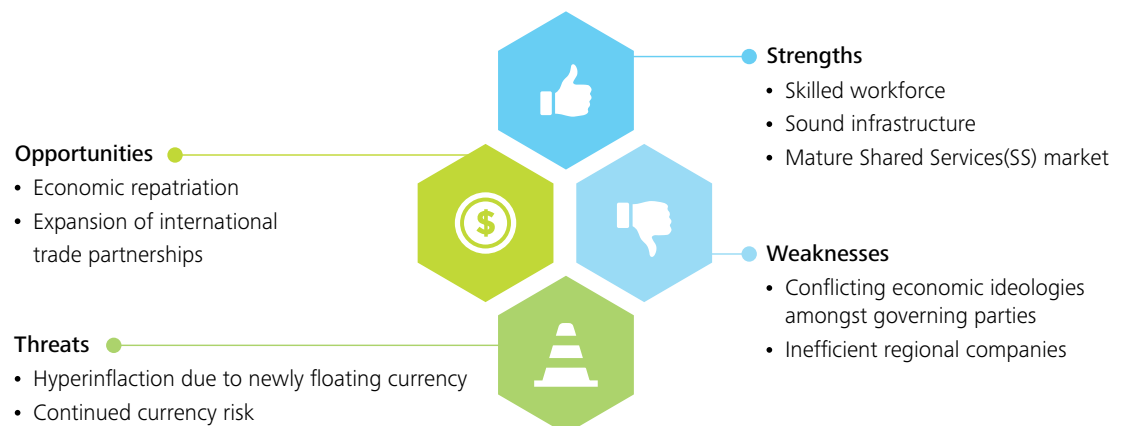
Strengths
• Skilled workforce
• Sound infrastructure
• Mature Shared Services(SS) market

Opportunities
• Economic repatriation
• Expansion of international trade partnerships

$

Weaknesses
• Conflicting economic ideologies amongst governing parties
• Inefficient regional companies

Threats
• Hyperinflaction due to newly floating currency
• Continued currency risk